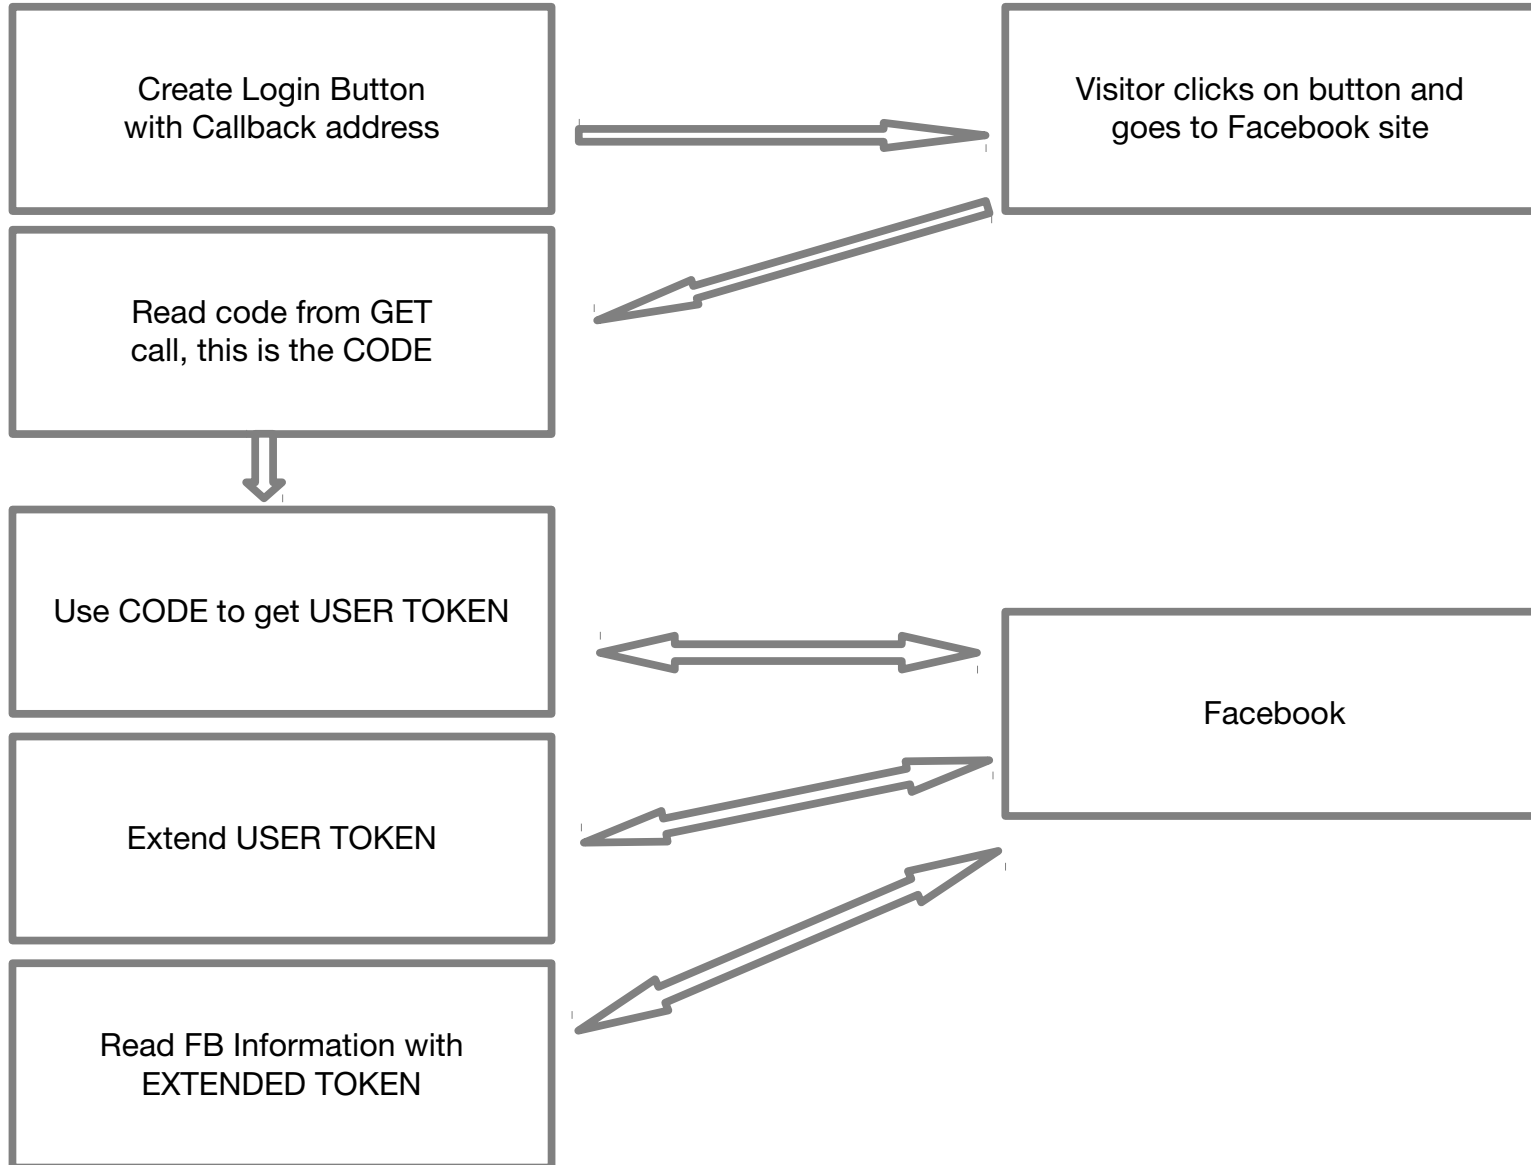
Create Login Button with Callback address

Visitor clicks on button and goes to Facebook site

Read code from GET call, this is the CODE

Use CODE to get USER TOKEN

Facebook

Extend USER TOKEN

Read FB Information with EXTENDED TOKEN